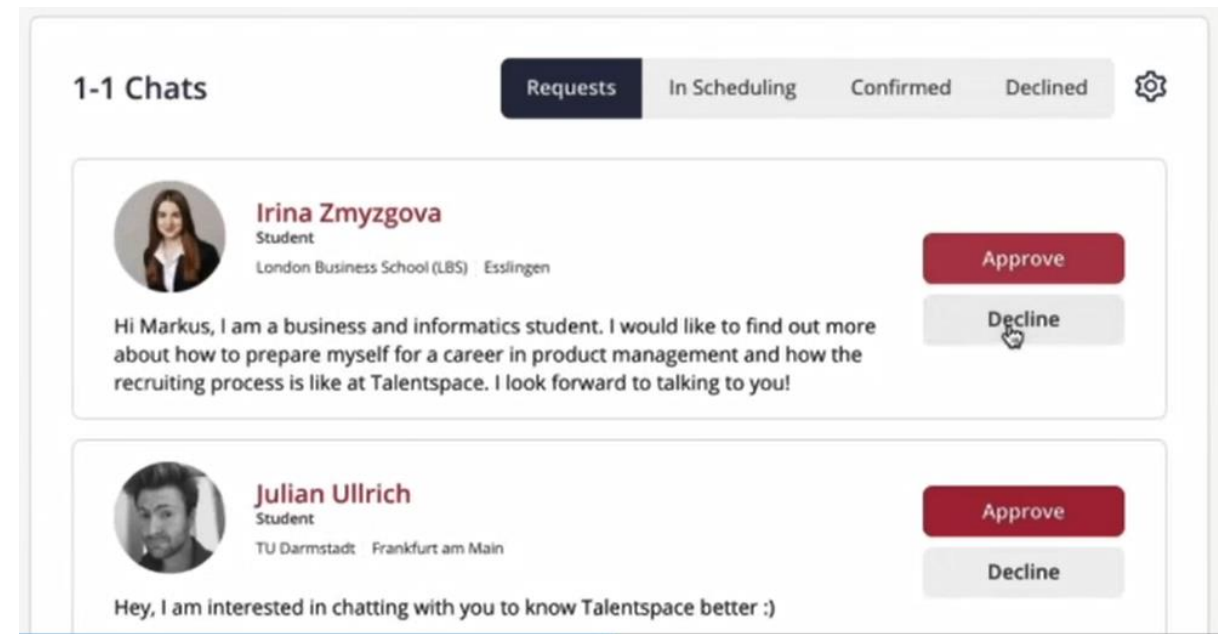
1-1 Chats

Requests | In Scheduling | Confirmed | Declined

Irina Zmyzgova
Student
London Business School (LBS) Esslingen

Approve
Decline

Hi Markus, I am a business and informatics student. I would like to find out more about how to prepare myself for a career in product management and how the recruiting process is like at Talentspace. I look forward to talking to you!

Julian Ullrich
Student
TU Darmstadt Frankfurt am Main

Approve
Decline

Hey, I am interested in chatting with you to know Talentspace better :)